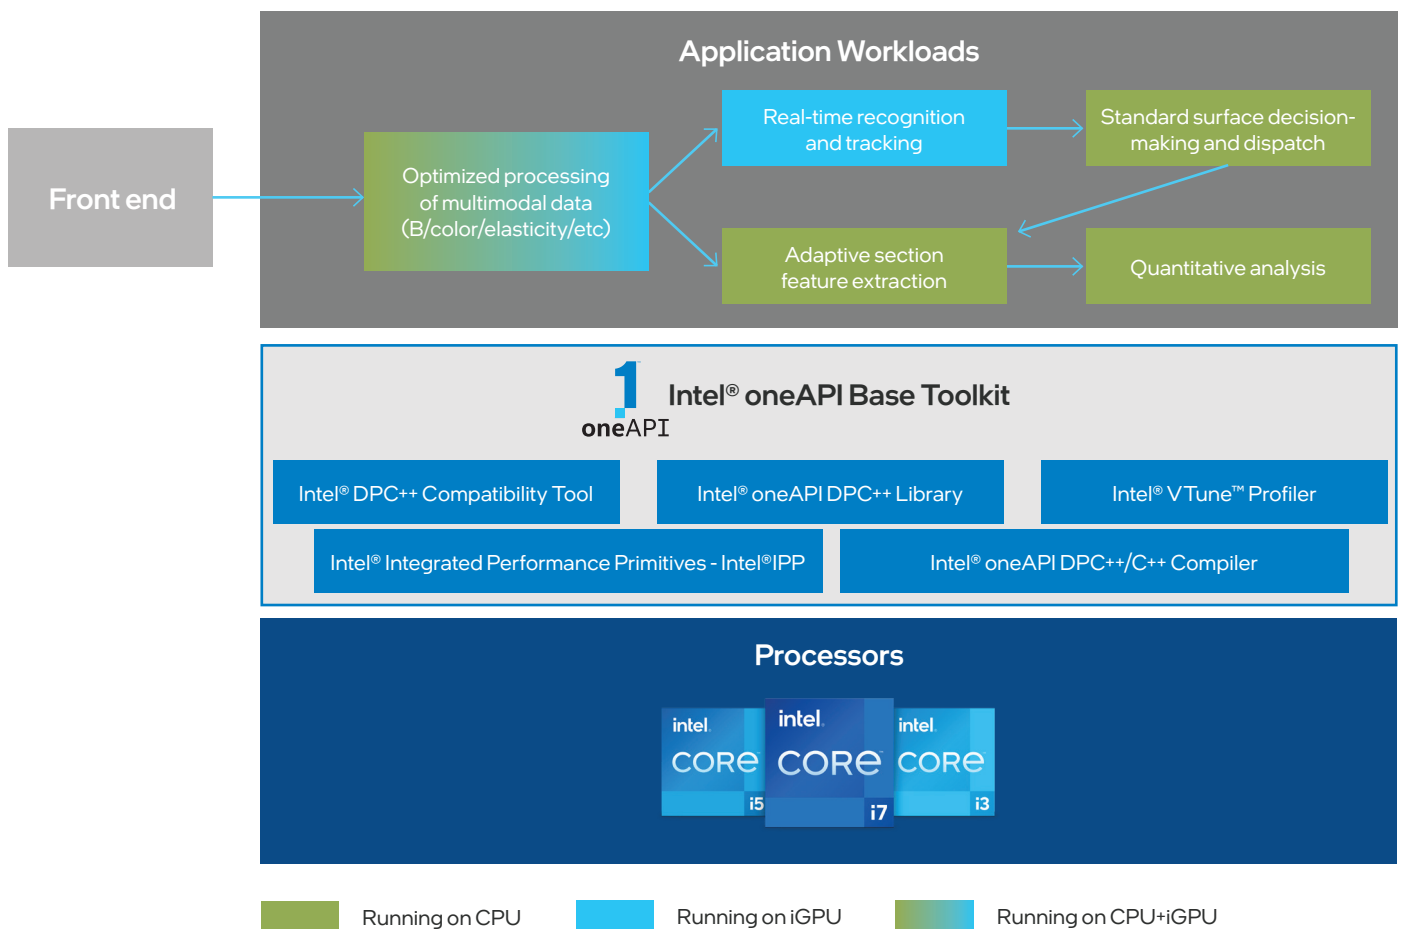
Front end

Application Workloads

Optimized processing of multimodal data (B/color/elasticity/etc)

Real-time recognition and tracking

Standard surface decision-making and dispatch

Adaptive section feature extraction

Quantitative analysis

1 oneAPI

Intel® oneAPI Base Toolkit

Intel® DPC++ Compatibility Tool

Intel® oneAPI DPC++ Library

Intel® VTune™ Profiler

Intel® Integrated Performance Primitives - Intel®IPP

Intel® oneAPI DPC++/C++ Compiler

Processors

intel. CORE i5

intel. CORE i7

intel. CORE i3

Running on CPU

Running on iGPU

Running on CPU+iGPU